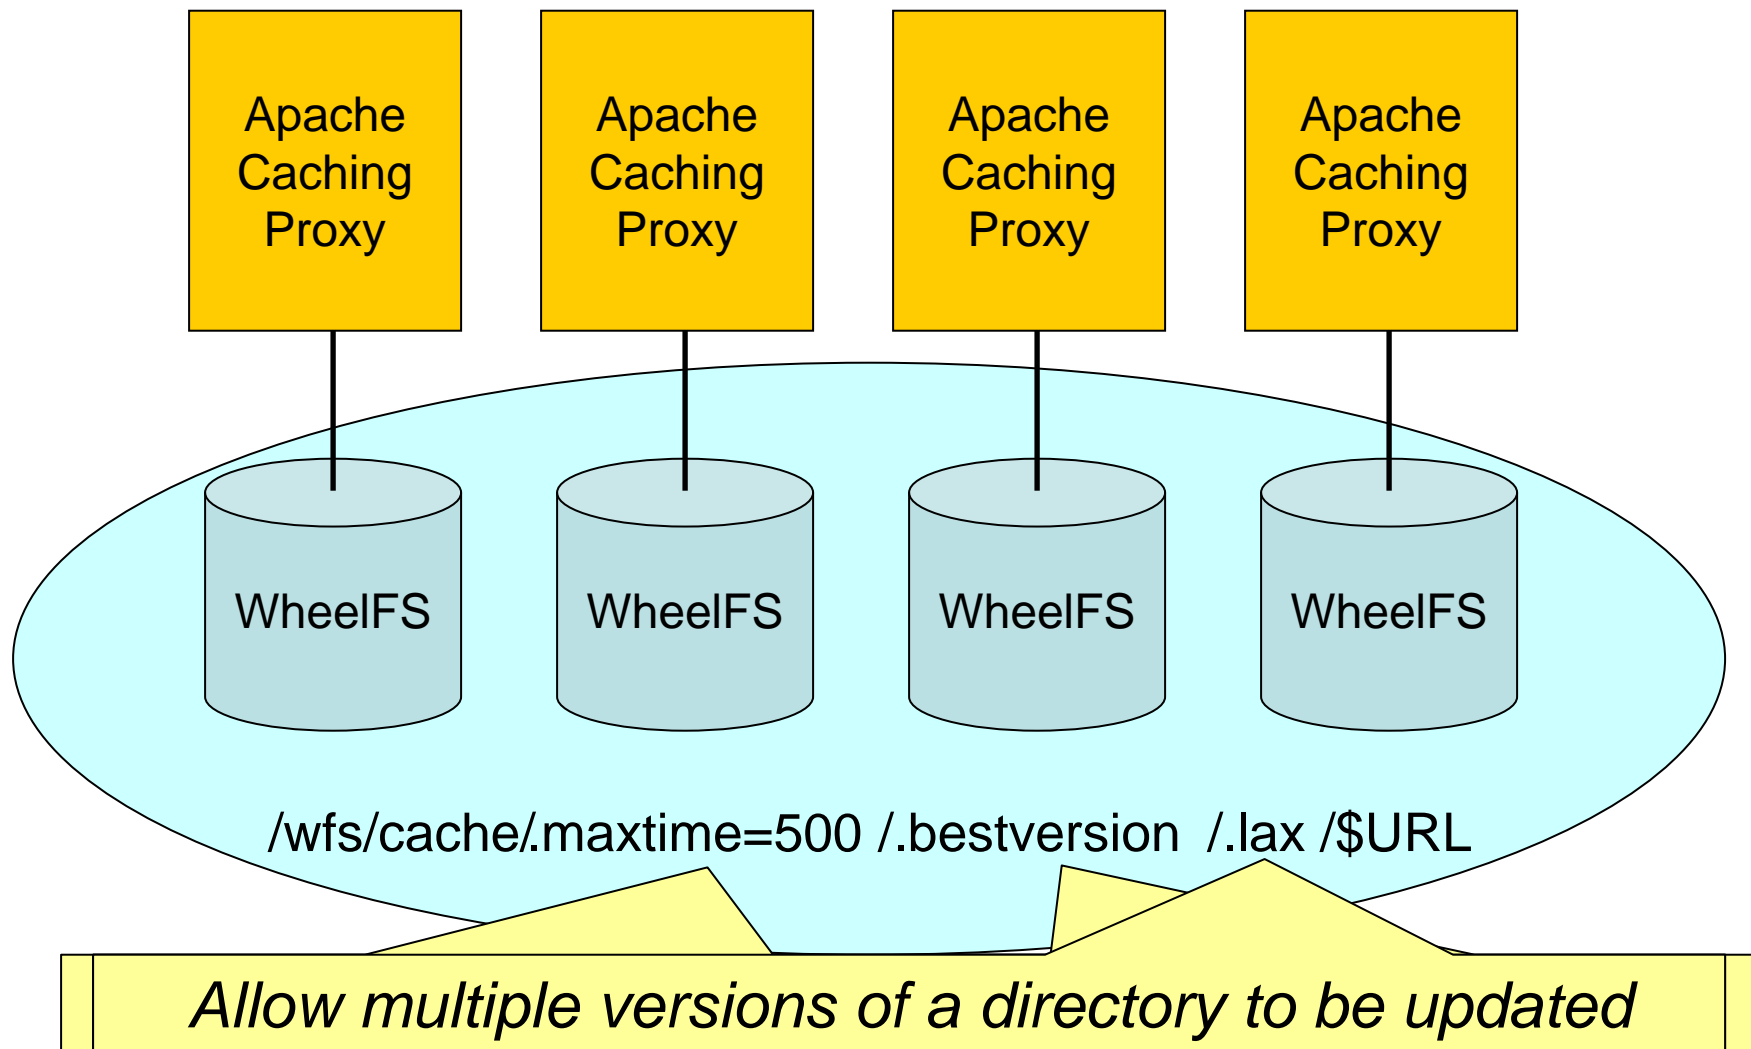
Apache Caching Proxy

Apache Caching Proxy

Apache Caching Proxy

Apache Caching Proxy

WheelFS

WheelFS

WheelFS

WheelFS

/wfs/cache/.maxtime=500 /.bestversion /.lax /$URL

Allow multiple versions of a directory to be updated